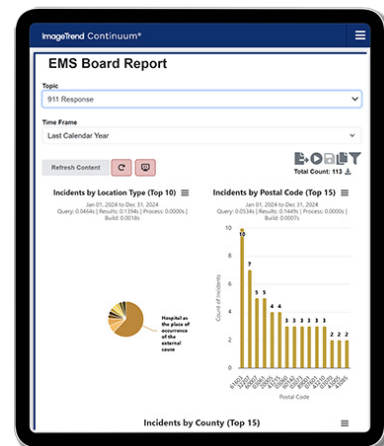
ImageTrend Continuum®

EMS Board Report

Topic
911 Response

Time Frame
Last Calendar Year

Refresh Content

Total Count: 113

Incidents by Location Type (Top 10)
Jan 01, 2024 to Dec 31, 2024
Query: 0.0464s | Results: 0.1394s | Process: 0.0000s | Build: 0.0018s

Hospital as the place of occurrence of the external cause

Incidents by Postal Code (Top 15)
Jan 01, 2024 to Dec 31, 2024
Query: 0.0534s | Results: 0.1449s | Process: 0.0000s | Build: 0.0007s

10 9 7 5 5 4 4 3 3 3 3 3 3 2 2 2

Count of Incidents

Postal Code

Incidents by County (Top 15)